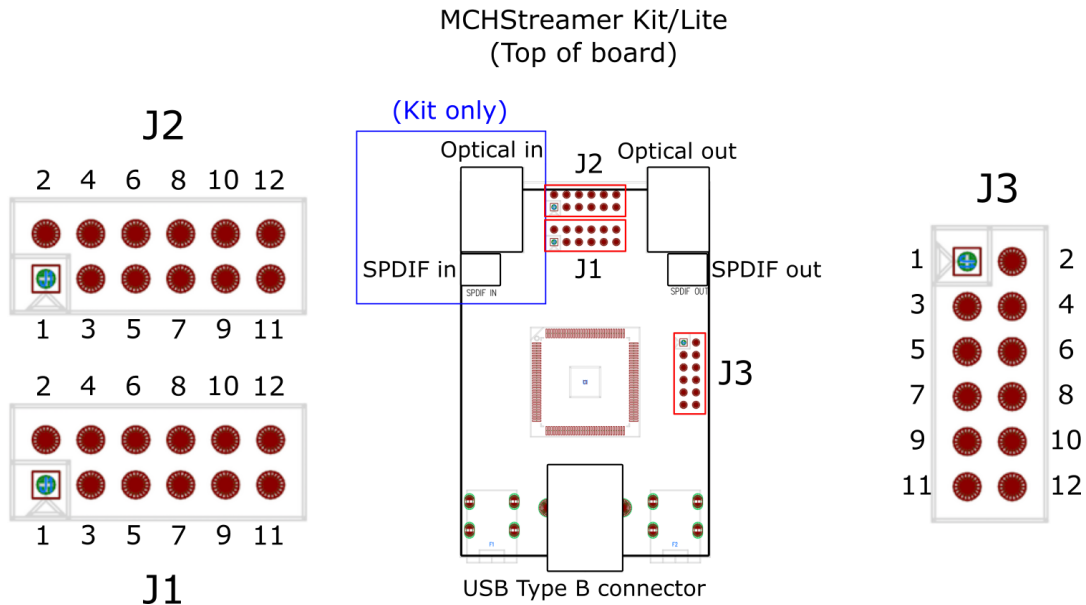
MCHStreamer Kit/Lite
(Top of board)

J2
2 4 6 8 10 12
1 3 5 7 9 11

2 4 6 8 10 12
1 3 5 7 9 11
J1

(Kit only)
Optical in
J2
Optical out
SPDIF in
SPDIF IN
J1
SPDIF out
SPDIF OUT
J3
F1
F2
USB Type B connector

J3
1 2
3 4
5 6
7 8
9 10
11 12